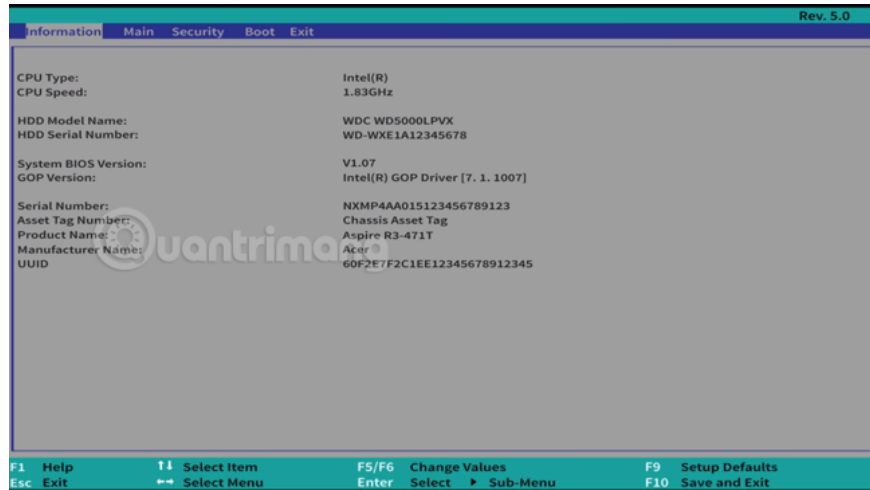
Rev. 5.0

Information Main Security Boot Exit

CPU Type: Intel(R)
CPU Speed: 1.83GHz

HDD Model Name: WDC WD5000LPVX
HDD Serial Number: WD-WXE1A12345678

System BIOS Version: V1.07
GOP Version: Intel(R) GOP Driver [7. 1. 1007]

Serial Number: NXMP4AA015123456789123
Asset Tag Number: Chassis Asset Tag
Product Name: Aspire R3-471T
Manufacturer Name: Acer
UUID 60F2E7F2C1EE12345678912345

quantrimang

F1 Help ↑↓ Select Item F5/F6 Change Values F9 Setup Defaults
Esc Exit ←→ Select Menu Enter Select ▸ Sub-Menu F10 Save and Exit